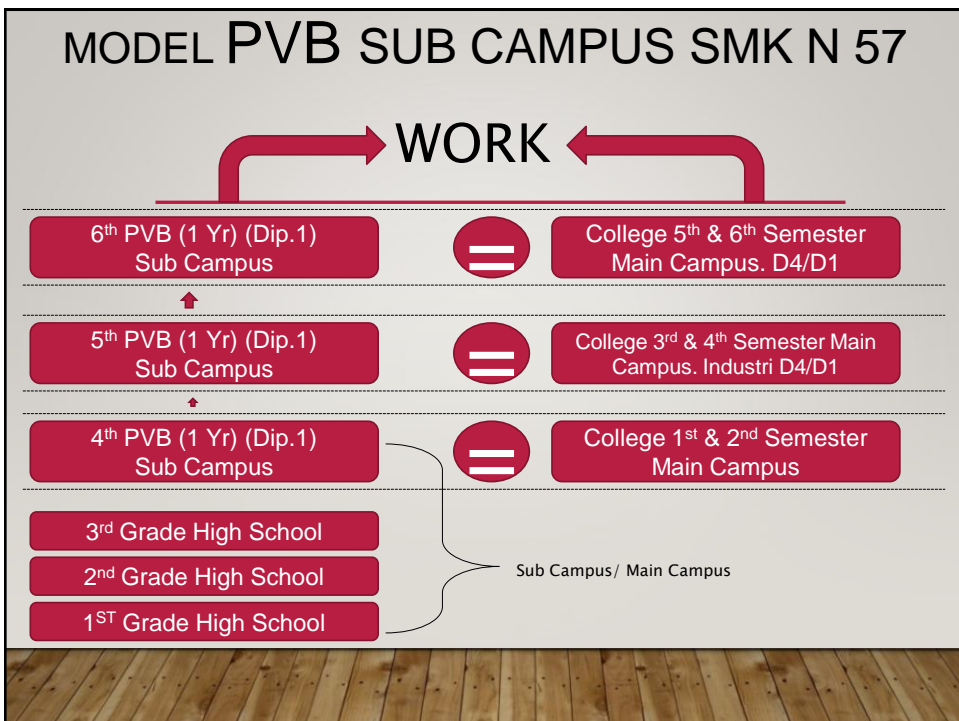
MODEL PVB SUB CAMPUS SMK N 57

WORK

6$^{th}$ PVB (1 Yr) (Dip.1) Sub Campus

College 5$^{th}$ & 6$^{th}$ Semester Main Campus. D4/D1

5$^{th}$ PVB (1 Yr) (Dip.1) Sub Campus

College 3$^{rd}$ & 4$^{th}$ Semester Main Campus. Industri D4/D1

4$^{th}$ PVB (1 Yr) (Dip.1) Sub Campus

College 1$^{st}$ & 2$^{nd}$ Semester Main Campus

3$^{rd}$ Grade High School

2$^{nd}$ Grade High School

1$^{ST}$ Grade High School

Sub Campus/ Main Campus